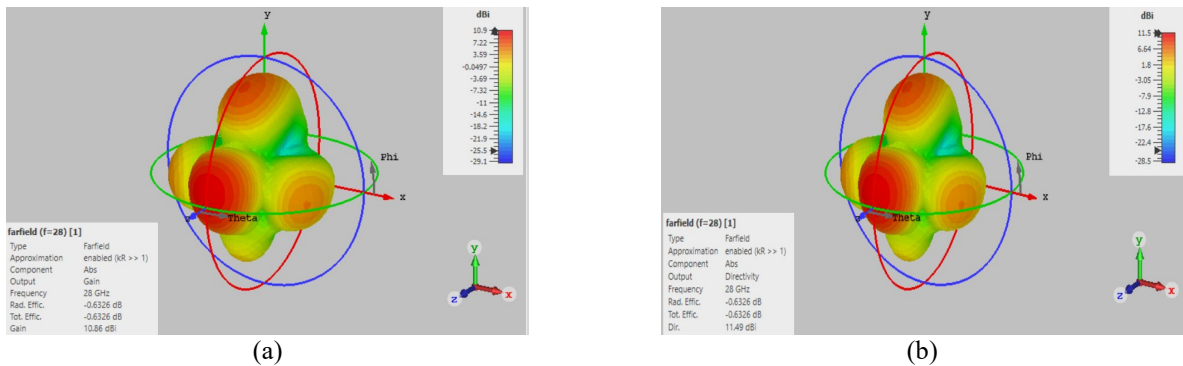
y

dBi
10.9
7.22
3.59
-0.0497
-3.69
-7.32
-11
-14.6
-18.2
-21.9
-25.5
-29.1

Phi

x

Theta

farfield (f=28) [1]

| Type | Farfield |
|---|---|
| Approximation | enabled (kR >> 1) |
| Component | Abs |
| Output | Gain |
| Frequency | 28 GHz |
| Rad. Effic. | -0.6326 dB |
| Tot. Effic. | -0.6326 dB |
| Gain | 10.86 dBi |

y
z
x

(a)

y

dBi
11.5
6.64
1.8
-3.05
-7.9
-12.8
-17.6
-22.4
-28.5

Phi

x

Theta

farfield (f=28) [1]

| Type | Farfield |
|---|---|
| Approximation | enabled (kR >> 1) |
| Component | Abs |
| Output | Directivity |
| Frequency | 28 GHz |
| Rad. Effic. | -0.6326 dB |
| Tot. Effic. | -0.6326 dB |
| Dir. | 11.49 dBi |

y
z
x

(b)